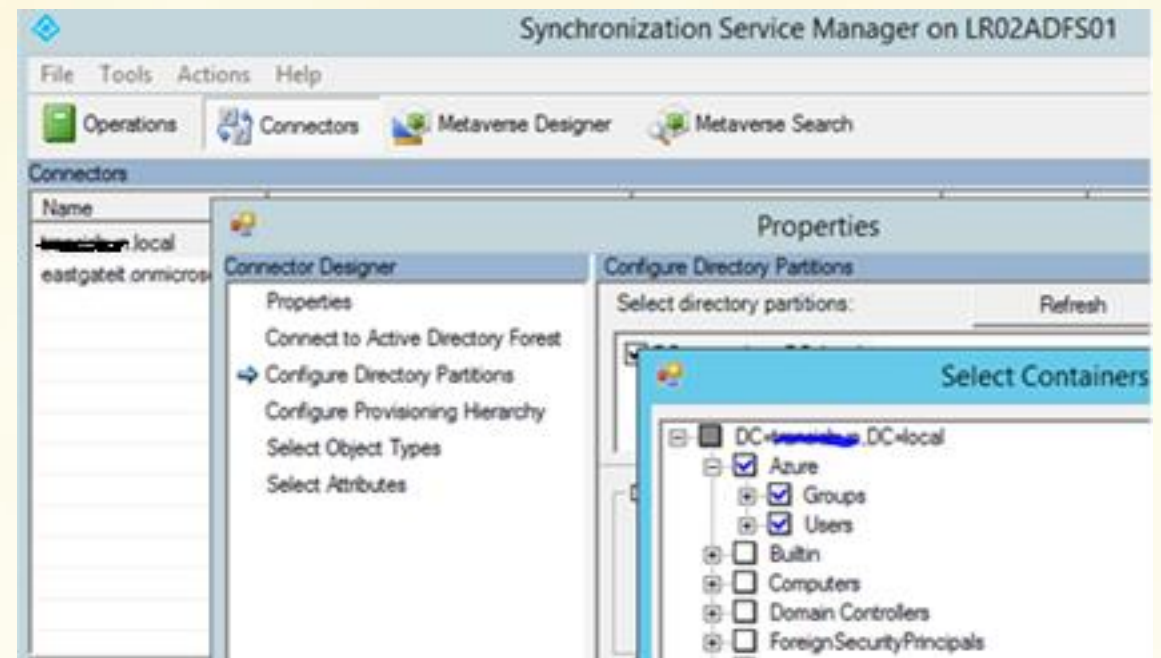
Synchronization Service Manager on LR02ADFS01

File Tools Actions Help

Operations Connectors Metaverse Designer Metaverse Search

Connectors

Name

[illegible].local

eastgateit.onmicros

Properties

Connector Designer

Properties

Connect to Active Directory Forest

Configure Directory Partitions

Configure Provisioning Hierarchy

Select Object Types

Select Attributes

Configure Directory Partitions

Select directory partitions:

Refresh

Select Containers

DC=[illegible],DC=local

Azure

Groups

Users

Builtin

Computers

Domain Controllers

ForeignSecurityPrincipals